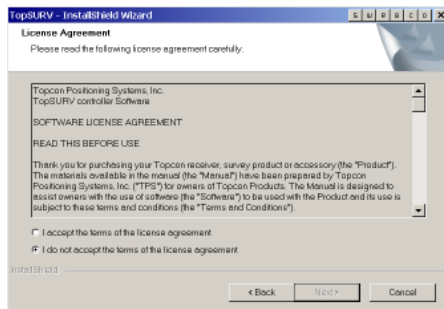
TopSURV - InstallShield Wizard

License Agreement

Please read the following license agreement carefully.

Topcon Positioning Systems, Inc.
TopSURV controller Software

SOFTWARE LICENSE AGREEMENT

READ THIS BEFORE USE

Thank you for purchasing your Topcon receiver, survey product or accessory (the "Product"). The materials available in the manual (the "Manual") have been prepared by Topcon Positioning Systems, Inc. ("TPS") for owners of Topcon Products. The Manual is designed to assist owners with the use of software (the "Software") to be used with the Product and its use is subject to these terms and conditions (the "Terms and Conditions").

I accept the terms of the license agreement

I do not accept the terms of the license agreement

InstallShield

< Back

Next >

Cancel